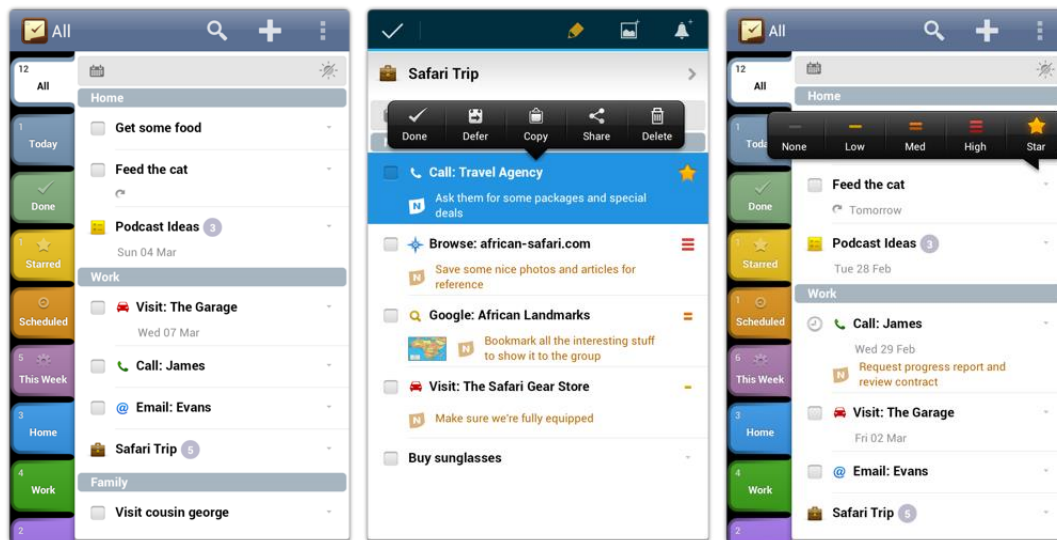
All

12
All
1
Today
Done
1
Starred
Scheduled
5
This Week
3
Home
4
Work
2

Home
Get some food
Feed the cat
Podcast Ideas 3
Sun 04 Mar
Work
Visit: The Garage
Wed 07 Mar
Call: James
Email: Evans
Safari Trip 5
Family
Visit cousin george

Safari Trip
Done
Defer
Copy
Share
Delete
Call: Travel Agency
Ask them for some packages and special deals
Browse: african-safari.com
Save some nice photos and articles for reference
Google: African Landmarks
Bookmark all the interesting stuff to show it to the group
Visit: The Safari Gear Store
Make sure we're fully equipped
Buy sunglasses

All

12
All
1
Toda
Done
1
Starred
Scheduled
6
This Week
3
Home
4
Work
2

Home
None
Low
Med
High
Star
Feed the cat
Tomorrow
Podcast Ideas 3
Tue 28 Feb
Work
Call: James
Wed 29 Feb
Request progress report and review contract
Visit: The Garage
Fri 02 Mar
Email: Evans
Safari Trip 5